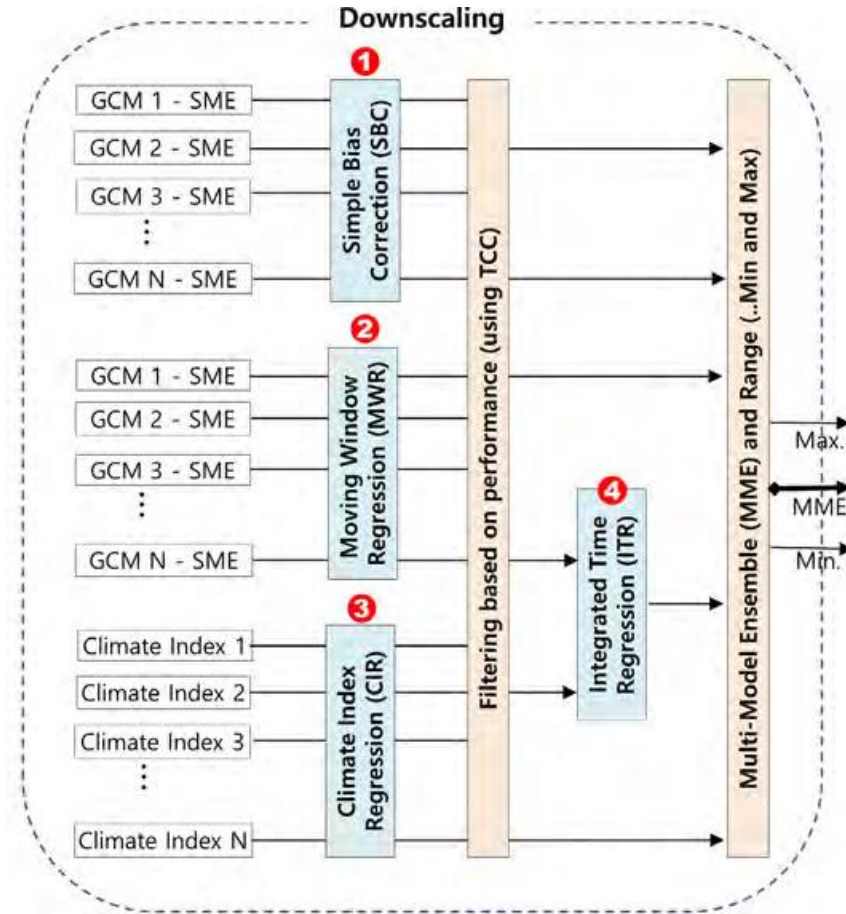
Downscaling

1

GCM 1 - SME
GCM 2 - SME
GCM 3 - SME
⋮
GCM N - SME

Simple Bias Correction (SBC)

2

GCM 1 - SME
GCM 2 - SME
GCM 3 - SME
⋮
GCM N - SME

Moving Window Regression (MWR)

3

Climate Index 1
Climate Index 2
Climate Index 3
⋮
Climate Index N

Climate Index Regression (CIR)

Filtering based on performance (using TCC)

4

Integrated Time Regression (ITR)

Multi-Model Ensemble (MME) and Range (..Min and Max)

Max.
MME
Min.